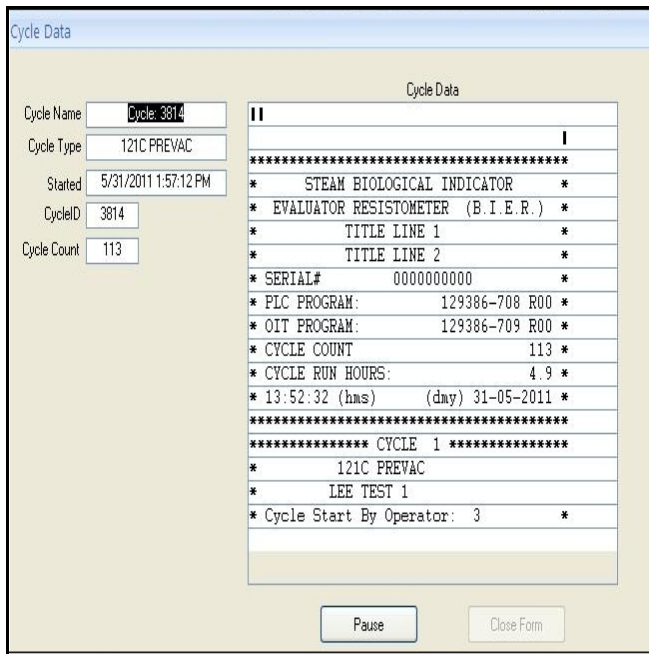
Cycle Data

Cycle Name: Cycle: 3814
Cycle Type: 121C PREVAC
Started: 5/31/2011 1:57:12 PM
CycleID: 3814
Cycle Count: 113

Cycle Data

II

I

****************************************
* STEAM BIOLOGICAL INDICATOR *
* EVALUATOR RESISTOMETER (B.I.E.R.) *
* TITLE LINE 1 *
* TITLE LINE 2 *
* SERIAL# 0000000000 *
* PLC PROGRAM: 129386-708 R00 *
* OIT PROGRAM: 129386-709 R00 *
* CYCLE COUNT 113 *
* CYCLE RUN HOURS: 4.9 *
* 13:52:32 (hms) (dmy) 31-05-2011 *
****************************************
*************** CYCLE 1 ***************
* 121C PREVAC
* LEE TEST 1
* Cycle Start By Operator: 3 *

Pause

Close Form